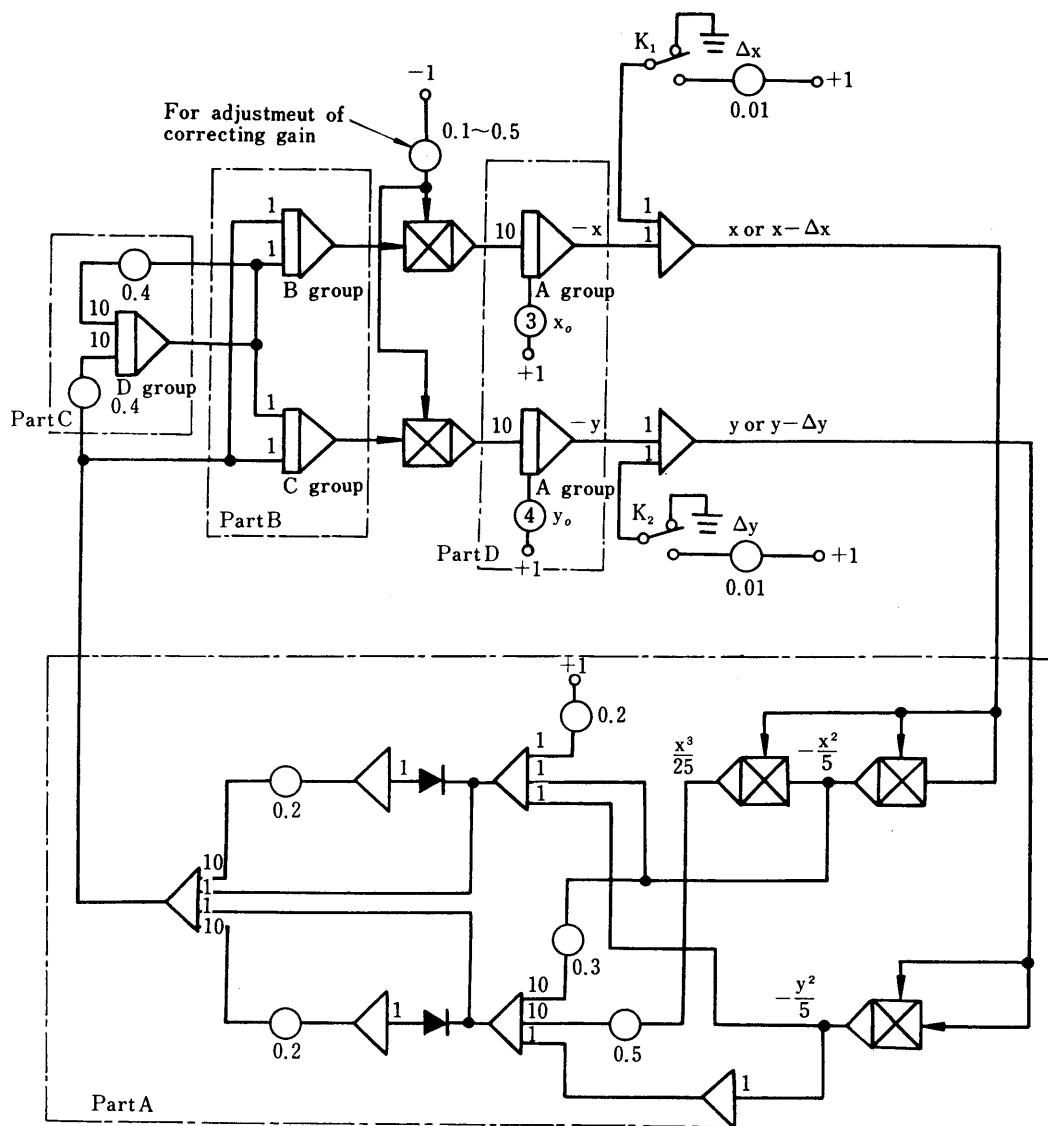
$K_1$
$\Delta x$
$-1$
$+1$
For adjustmeut of correcting gain
$0.1 \sim 0.5$
0.01
1
1
10
$-x$
1
1
x or $x-\Delta x$
1
0.4
B group
A group
10
10
③ $x_o$
$+1$
D group
0.4
Part C
1
1
10
$-y$
1
y or $y-\Delta y$
1
C group
A group
Part B
④ $y_o$
$K_2$
$\Delta y$
Part D
$+1$
$+1$
0.01
$+1$
0.2
1
$\frac{x^3}{25}$
$-\frac{x^2}{5}$
1
1
1
0.2
10
1
1
10
0.3
10
10
$-\frac{y^2}{5}$
1
0.2
0.5
1
1
Part A